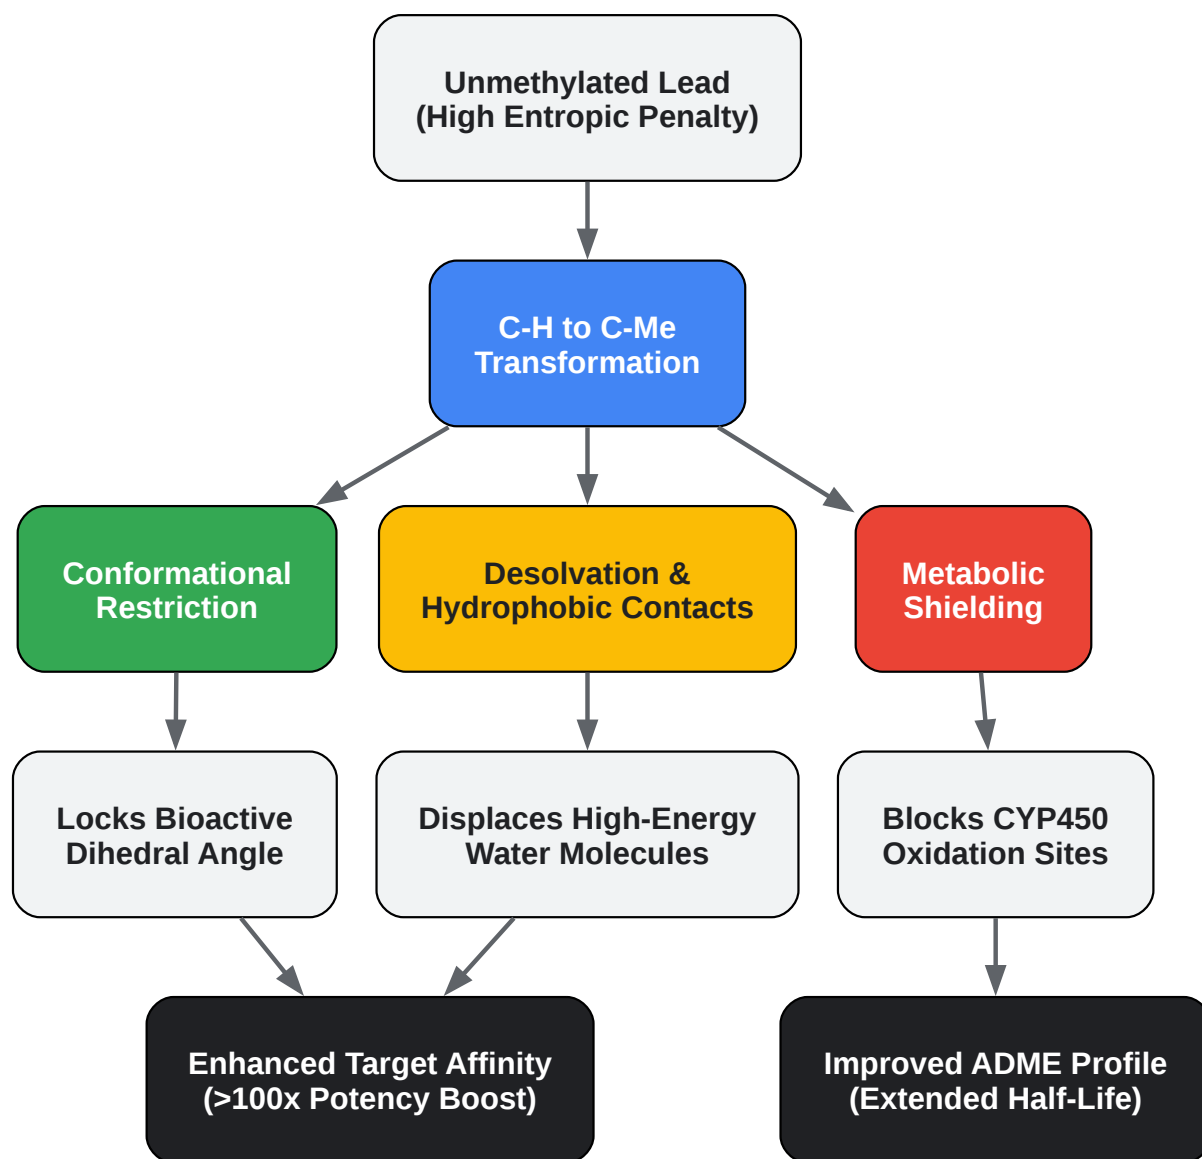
Unmethylated Lead
(High Entropic Penalty)

C-H to C-Me
Transformation

Conformational
Restriction

Desolvation &
Hydrophobic Contacts

Metabolic
Shielding

Locks Bioactive
Dihedral Angle

Displaces High-Energy
Water Molecules

Blocks CYP450
Oxidation Sites

Enhanced Target Affinity
(>100x Potency Boost)

Improved ADME Profile
(Extended Half-Life)